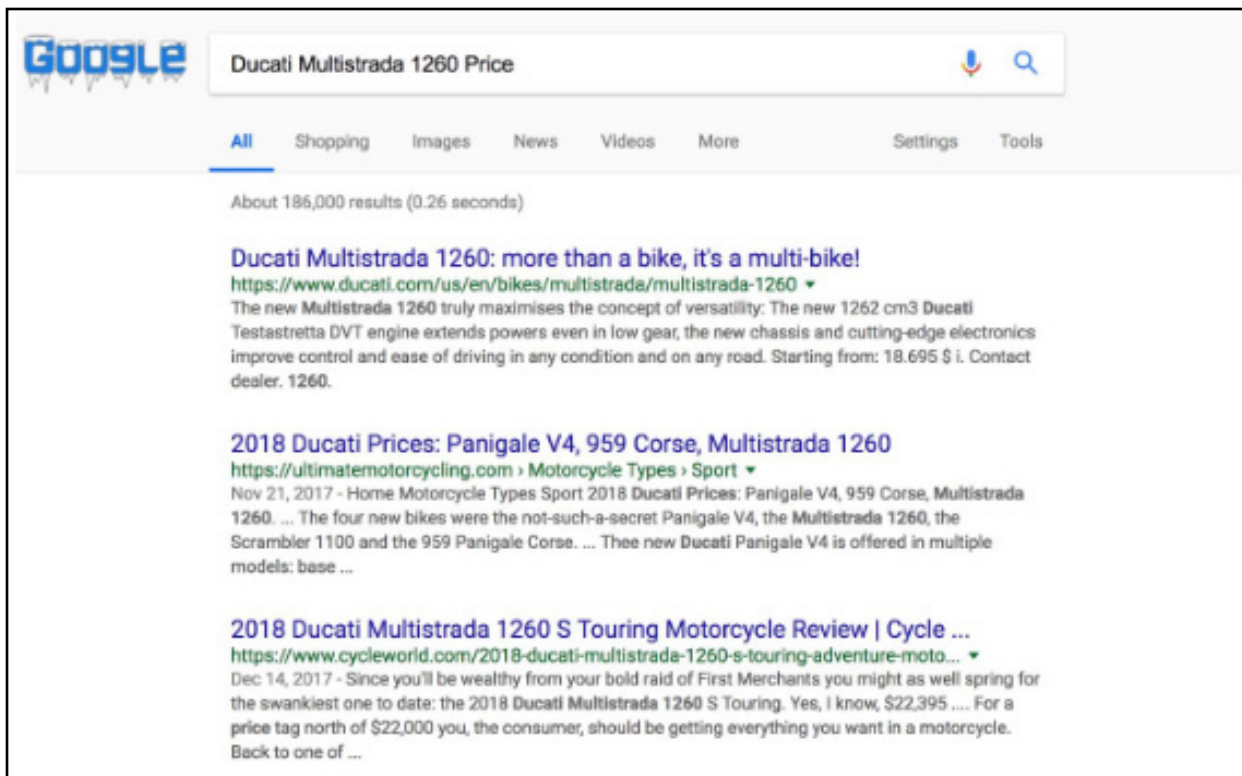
Google

Ducati Multistrada 1260 Price

All Shopping Images News Videos More Settings Tools

About 186,000 results (0.26 seconds)

Ducati Multistrada 1260: more than a bike, it's a multi-bike!
https://www.ducati.com/us/en/bikes/multistrada/multistrada-1260 ▾
The new Multistrada 1260 truly maximises the concept of versatility: The new 1262 cm3 Ducati Testastretta DVT engine extends powers even in low gear, the new chassis and cutting-edge electronics improve control and ease of driving in any condition and on any road. Starting from: 18.695 $ i. Contact dealer. 1260.

2018 Ducati Prices: Panigale V4, 959 Corse, Multistrada 1260
https://ultimatemotorcycling.com › Motorcycle Types › Sport ▾
Nov 21, 2017 - Home Motorcycle Types Sport 2018 Ducati Prices: Panigale V4, 959 Corse, Multistrada 1260. ... The four new bikes were the not-such-a-secret Panigale V4, the Multistrada 1260, the Scrambler 1100 and the 959 Panigale Corse. ... Thee new Ducati Panigale V4 is offered in multiple models: base ...

2018 Ducati Multistrada 1260 S Touring Motorcycle Review | Cycle ...
https://www.cycleworld.com/2018-ducati-multistrada-1260-s-touring-adventure-moto... ▾
Dec 14, 2017 - Since you'll be wealthy from your bold raid of First Merchants you might as well spring for the swankiest one to date: the 2018 Ducati Multistrada 1260 S Touring. Yes, I know, $22,395 .... For a price tag north of $22,000 you, the consumer, should be getting everything you want in a motorcycle. Back to one of ...